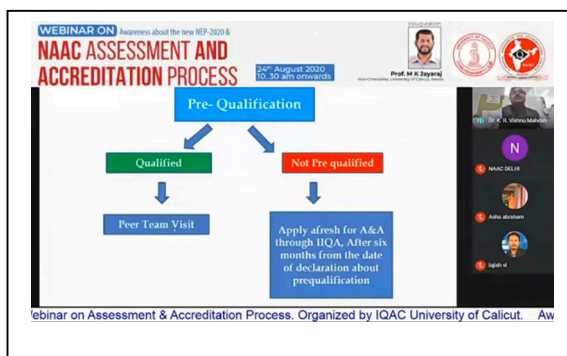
WEBINAR ON Awareness about the new NEP-2020 &
NAAC ASSESSMENT AND ACCREDITATION PROCESS
24th August 2020
10.30 am onwards
Inauguration
Prof. M K Jayaraj
Vice Chancellor, University of Calicut, Kerala

Pre- Qualification
Qualified
Not Pre qualified
Peer Team Visit
Apply afresh for A&A through IIQA, After six months from the date of declaration about prequalification

Dr. K. R. Vishnu Mahesh
N
NAAC DELHI
Asha abraham
lajish vl

ebinar on Assessment & Accreditation Process. Organized by IQAC University of Calicut. Aw